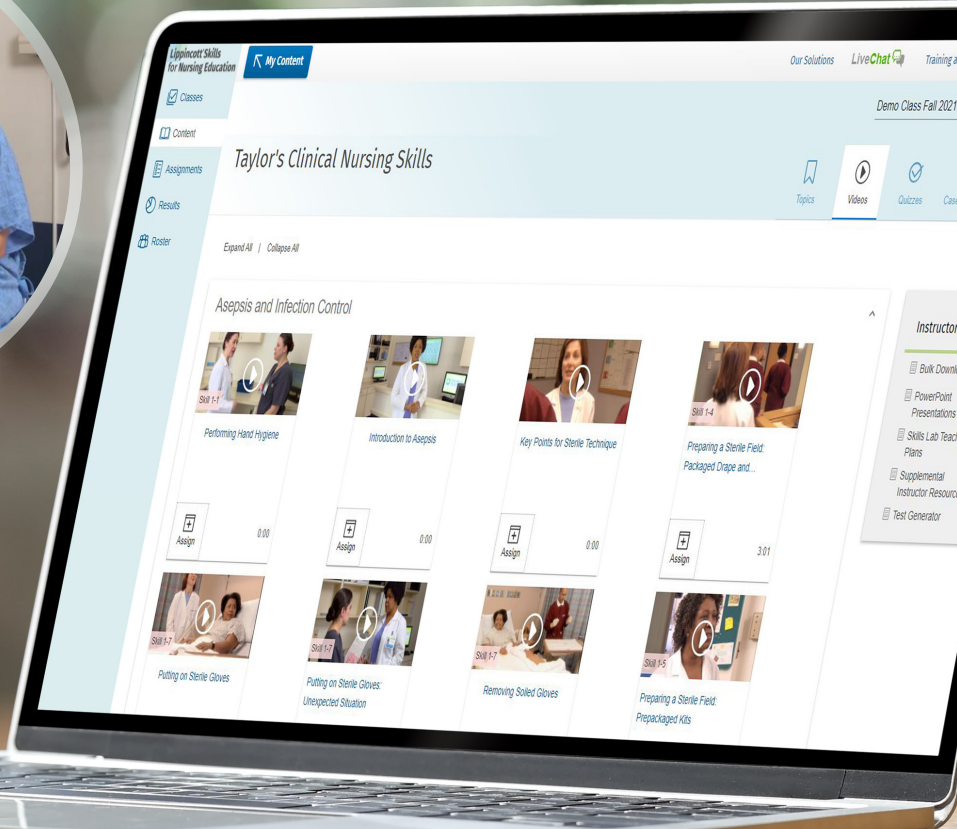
Lippincott Skills for Nursing Education

My Content

Our Solutions LiveChat Training a

Classes

Content

Assignments

Results

Roster

Demo Class Fall 2021

Taylor's Clinical Nursing Skills

Topics Videos Quizzes Cas

Expand All | Collapse All

Asepsis and Infection Control

Skill 1-1
Performing Hand Hygiene
Assign 0:00

Introduction to Asepsis
Assign 0:00

Key Points for Sterile Technique
Assign 0:00

Skill 1-4
Preparing a Sterile Field: Packaged Drape and...
Assign 3:01

Skill 1-7
Putting on Sterile Gloves

Skill 1-7
Putting on Sterile Gloves: Unexpected Situation

Skill 1-7
Removing Soiled Gloves

Skill 1-5
Preparing a Sterile Field: Prepackaged Kits

Instructor

Bulk Downl

PowerPoint Presentations

Skills Lab Teac Plans

Supplemental Instructor Resourc

Test Generator